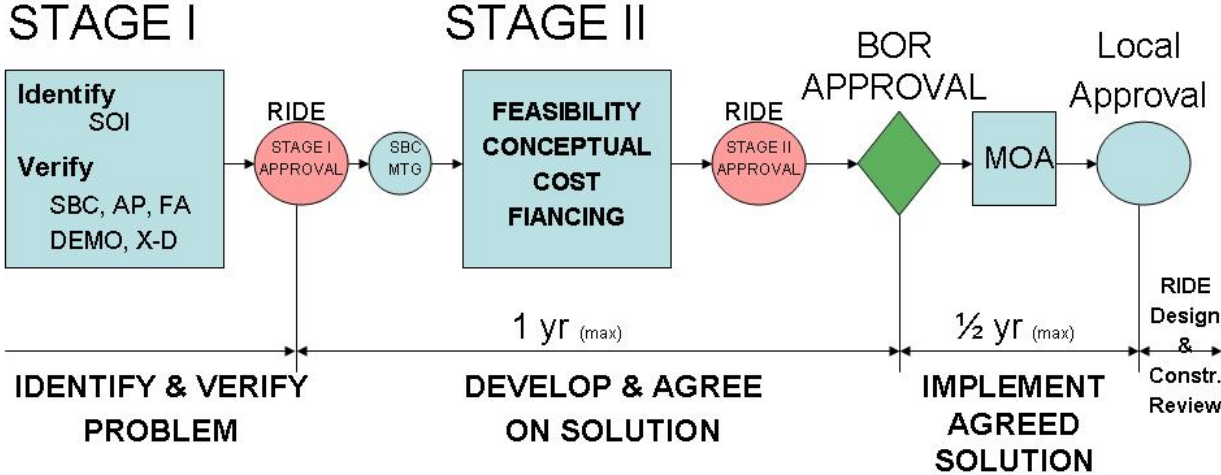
STAGE I

STAGE II

Identify
SOI

Verify
SBC, AP, FA
DEMO, X-D

RIDE

STAGE I APPROVAL

SBC MTG

FEASIBILITY
CONCEPTUAL
COST
FIANCING

RIDE

STAGE II APPROVAL

BOR APPROVAL

MOA

Local Approval

1 yr (max)

½ yr (max)

RIDE Design & Constr. Review

IDENTIFY & VERIFY PROBLEM

DEVELOP & AGREE ON SOLUTION

IMPLEMENT AGREED SOLUTION